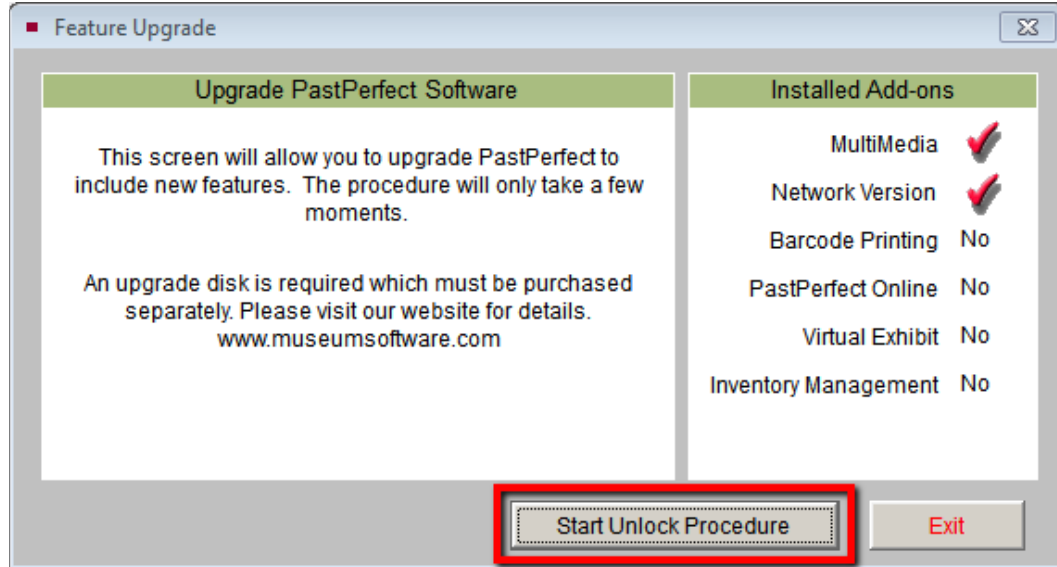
Feature Upgrade

Upgrade PastPerfect Software

This screen will allow you to upgrade PastPerfect to include new features. The procedure will only take a few moments.

An upgrade disk is required which must be purchased separately. Please visit our website for details. www.museumsoftware.com

Installed Add-ons

MultiMedia

Network Version

Barcode Printing No

PastPerfect Online No

Virtual Exhibit No

Inventory Management No

Start Unlock Procedure

Exit